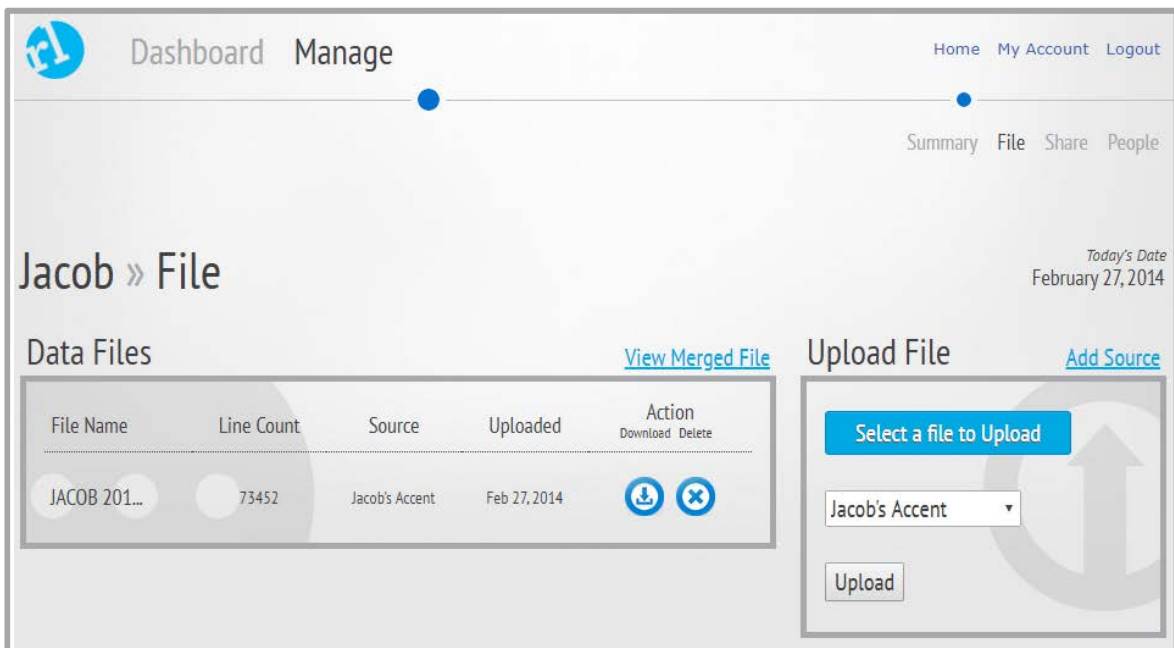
rl Dashboard Manage

Home My Account Logout

Summary File Share People

Jacob » File

Today's Date
February 27, 2014

Data Files

View Merged File

| File Name | Line Count | Source | Uploaded | Action Download Delete |
|---|---|---|---|---|
| JACOB 201... | 73452 | Jacob's Accent | Feb 27, 2014 | |

Upload File

Add Source

Select a file to Upload

Jacob's Accent

Upload